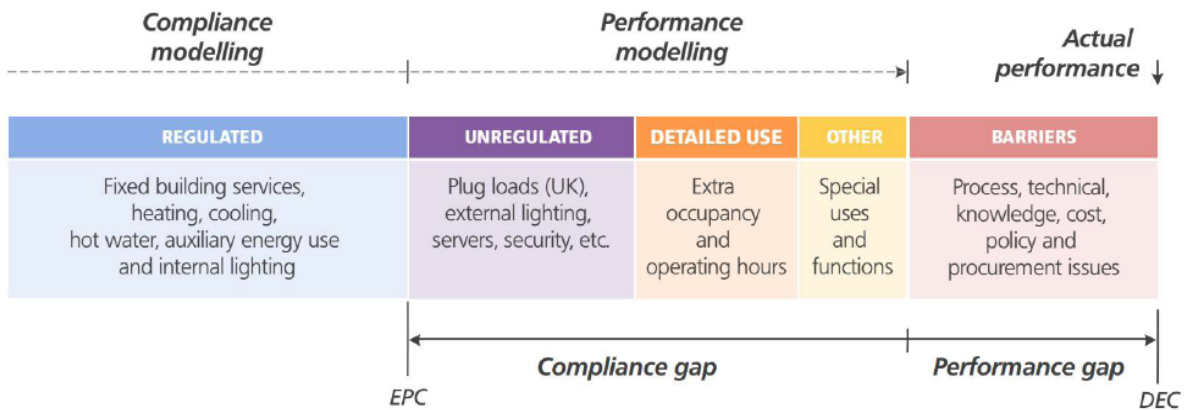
Compliance modelling

Performance modelling

Actual performance

| REGULATED | UNREGULATED | DETAILED USE | OTHER | BARRIERS |
|---|---|---|---|---|
| Fixed building services, heating, cooling, hot water, auxiliary energy use and internal lighting | Plug loads (UK), external lighting, servers, security, etc. | Extra occupancy and operating hours | Special uses and functions | Process, technical, knowledge, cost, policy and procurement issues |

Compliance gap

Performance gap

EPC

DEC